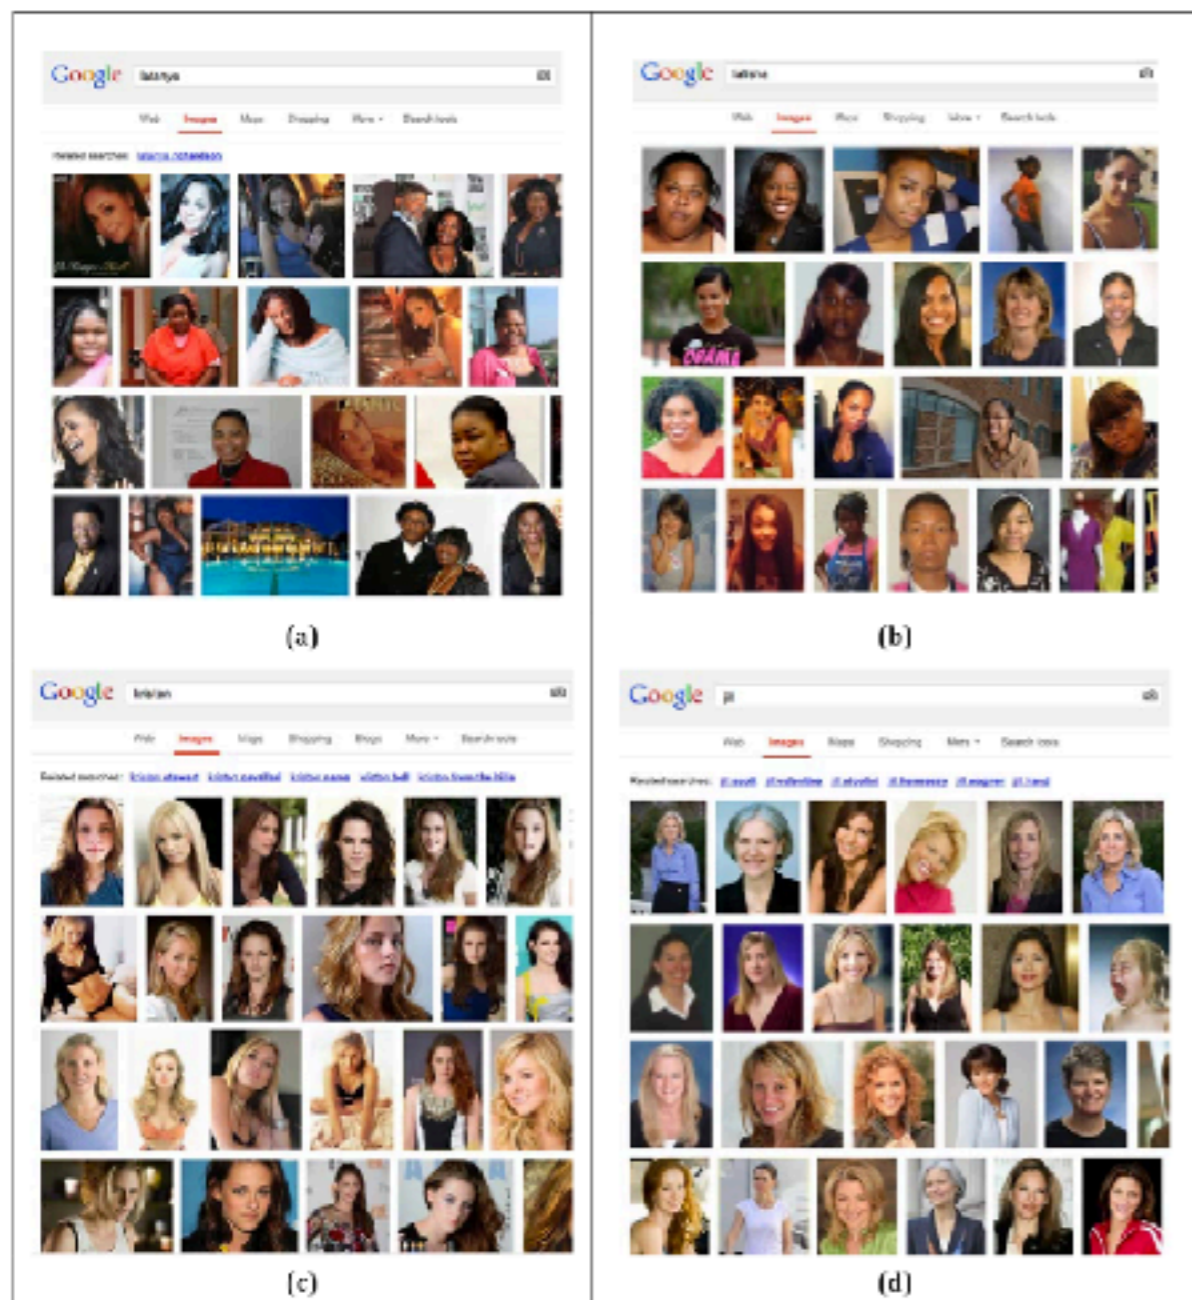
Google latanya

Web Images Maps Shopping More Search tools

Related searches: latanya richardson

(a)

Google latisha

Web Images Maps Shopping More Search tools

(b)

Google kristen

Web Images Maps Shopping Blogs More Search tools

Related searches: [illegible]

(c)

Google jill

Web Images Maps Shopping More Search tools

Related searches: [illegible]

(d)